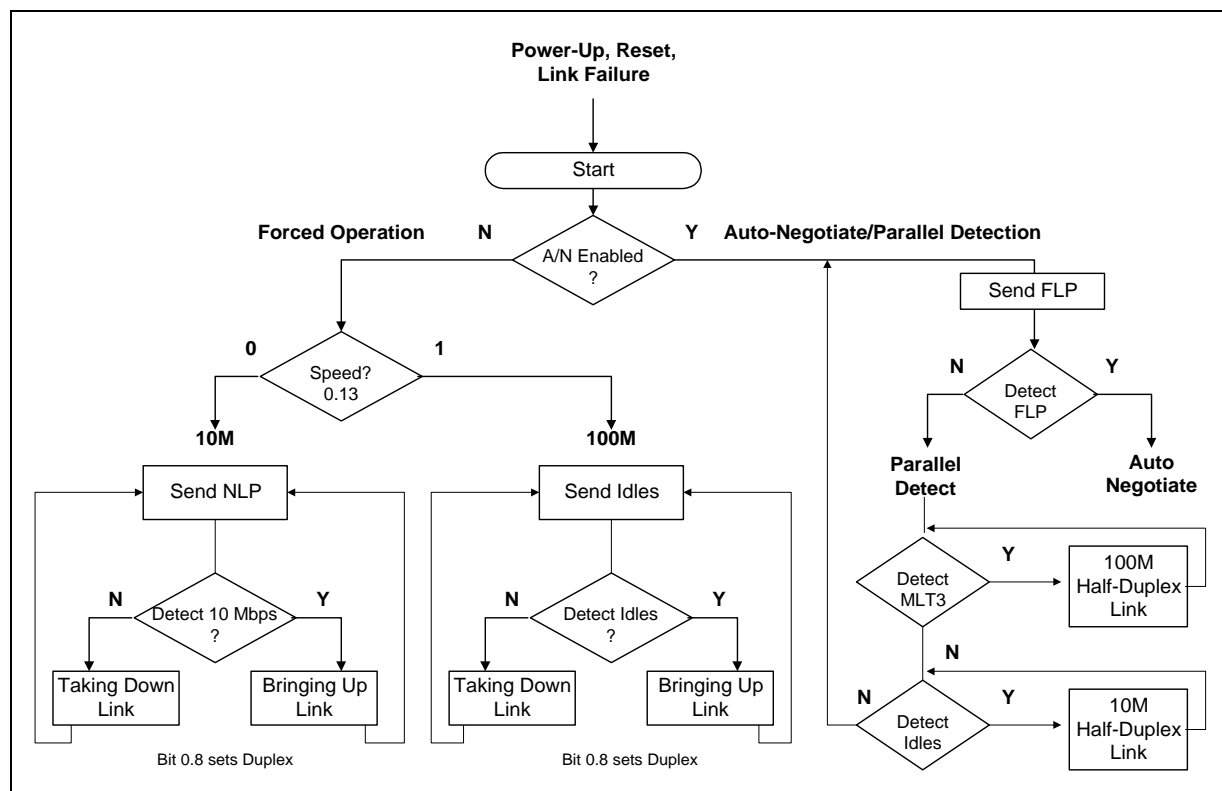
Power-Up, Reset, Link Failure

Start

Forced Operation

N

A/N Enabled ?

Y

Auto-Negotiate/Parallel Detection

Send FLP

0

Speed? 0.13

1

N

Detect FLP

Y

10M

100M

Parallel Detect

Auto Negotiate

Send NLP

Send Idles

Y

Detect MLT3

100M Half-Duplex Link

N

Detect 10 Mbps ?

Y

N

Detect Idles ?

Y

N

Taking Down Link

Bringing Up Link

Taking Down Link

Bringing Up Link

N

Detect Idles

Y

10M Half-Duplex Link

Bit 0.8 sets Duplex

Bit 0.8 sets Duplex